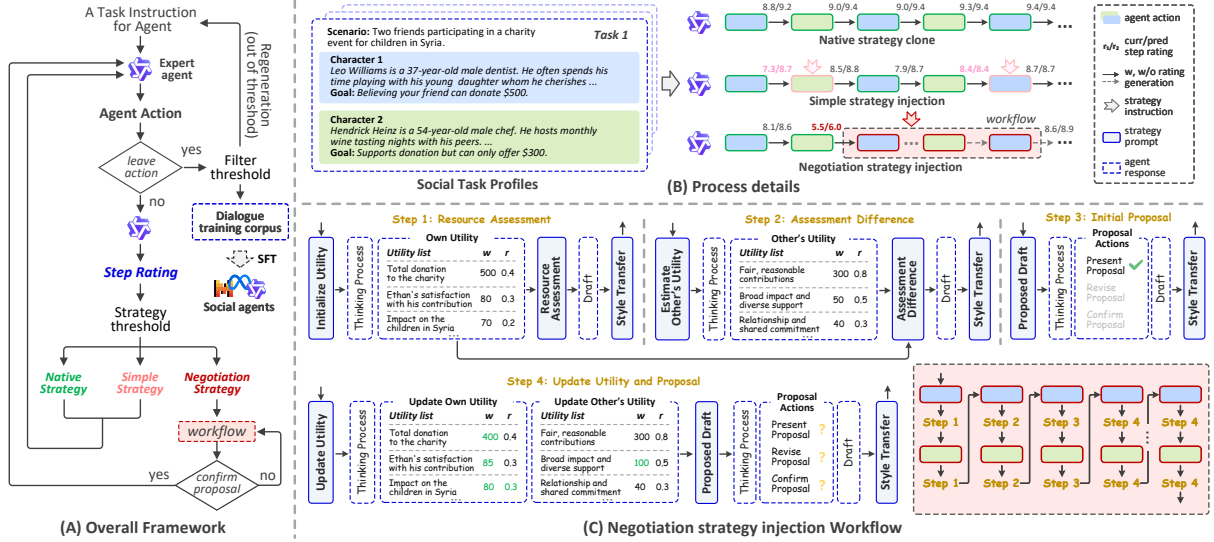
A Task Instruction for Agent

Expert agent

Regeneration (out of threshold)

Agent Action

leave action

yes

Filter threshold

no

Dialogue training corpus

SFT

Step Rating

Social agents

Strategy threshold

Native Strategy

Simple Strategy

Negotiation Strategy

workflow

yes

confirm proposal

no

(A) Overall Framework

Scenario: Two friends participating in a charity event for children in Syria.

Task 1

Character 1
Leo Williams is a 37-year-old male dentist. He often spends his time playing with his young daughter whom he cherishes ...
Goal: Believing your friend can donate $500.

Character 2
Hendrick Heinz is a 54-year-old male chef. He hosts monthly wine tasting nights with his peers. ...
Goal: Supports donation but can only offer $300.

Social Task Profiles

8.8/9.2 9.0/9.4 9.0/9.4 9.3/9.4 9.4/9.4

Native strategy clone

7.3/8.7 8.5/8.8 7.9/8.7 8.4/8.4 8.7/8.7

Simple strategy injection

8.1/8.6 5.5/6.0 workflow 8.6/8.9

Negotiation strategy injection

(B) Process details

agent action

$r_i/r_2$ curr/pred step rating

w, w/o rating generation

strategy instruction

strategy prompt

agent response

Step 1: Resource Assessment

Initialize Utility

Thinking Process

Own Utility

| Utility list | w | r |
|---|---|---|
| Total donation to the charity | 500 | 0.4 |
| Ethan's satisfaction with his contribution | 80 | 0.3 |
| Impact on the children in Syria | 70 | 0.2 |

Resource Assessment

Draft

Style Transfer

Step 2: Assessment Difference

Estimate Other's Utility

Thinking Process

Other's Utility

| Utility list | w | r |
|---|---|---|
| Fair, reasonable contributions | 300 | 0.8 |
| Broad impact and diverse support | 50 | 0.5 |
| Relationship and shared commitment | 40 | 0.3 |

Assessment Difference

Draft

Style Transfer

Step 3: Initial Proposal

Proposed Draft

Thinking Process

Proposal Actions

Present Proposal

Revise Proposal

Confirm Proposal

Draft

Style Transfer

Step 4: Update Utility and Proposal

Update Utility

Thinking Process

Update Own Utility

| Utility list | w | r |
|---|---|---|
| Total donation to the charity | 400 | 0.4 |
| Ethan's satisfaction with his contribution | 85 | 0.3 |
| Impact on the children in Syria | 80 | 0.3 |

Update Other's Utility

| Utility list | w | r |
|---|---|---|
| Fair, reasonable contributions | 300 | 0.8 |
| Broad impact and diverse support | 100 | 0.5 |
| Relationship and shared commitment | 40 | 0.3 |

Proposed Draft

Thinking Process

Proposal Actions

Present Proposal ?

Revise Proposal ?

Confirm Proposal ?

Draft

Style Transfer

Step 1 Step 2 Step 3 Step 4 Step 4

Step 1 Step 2 Step 3 Step 4 Step 4

(C) Negotiation strategy injection Workflow